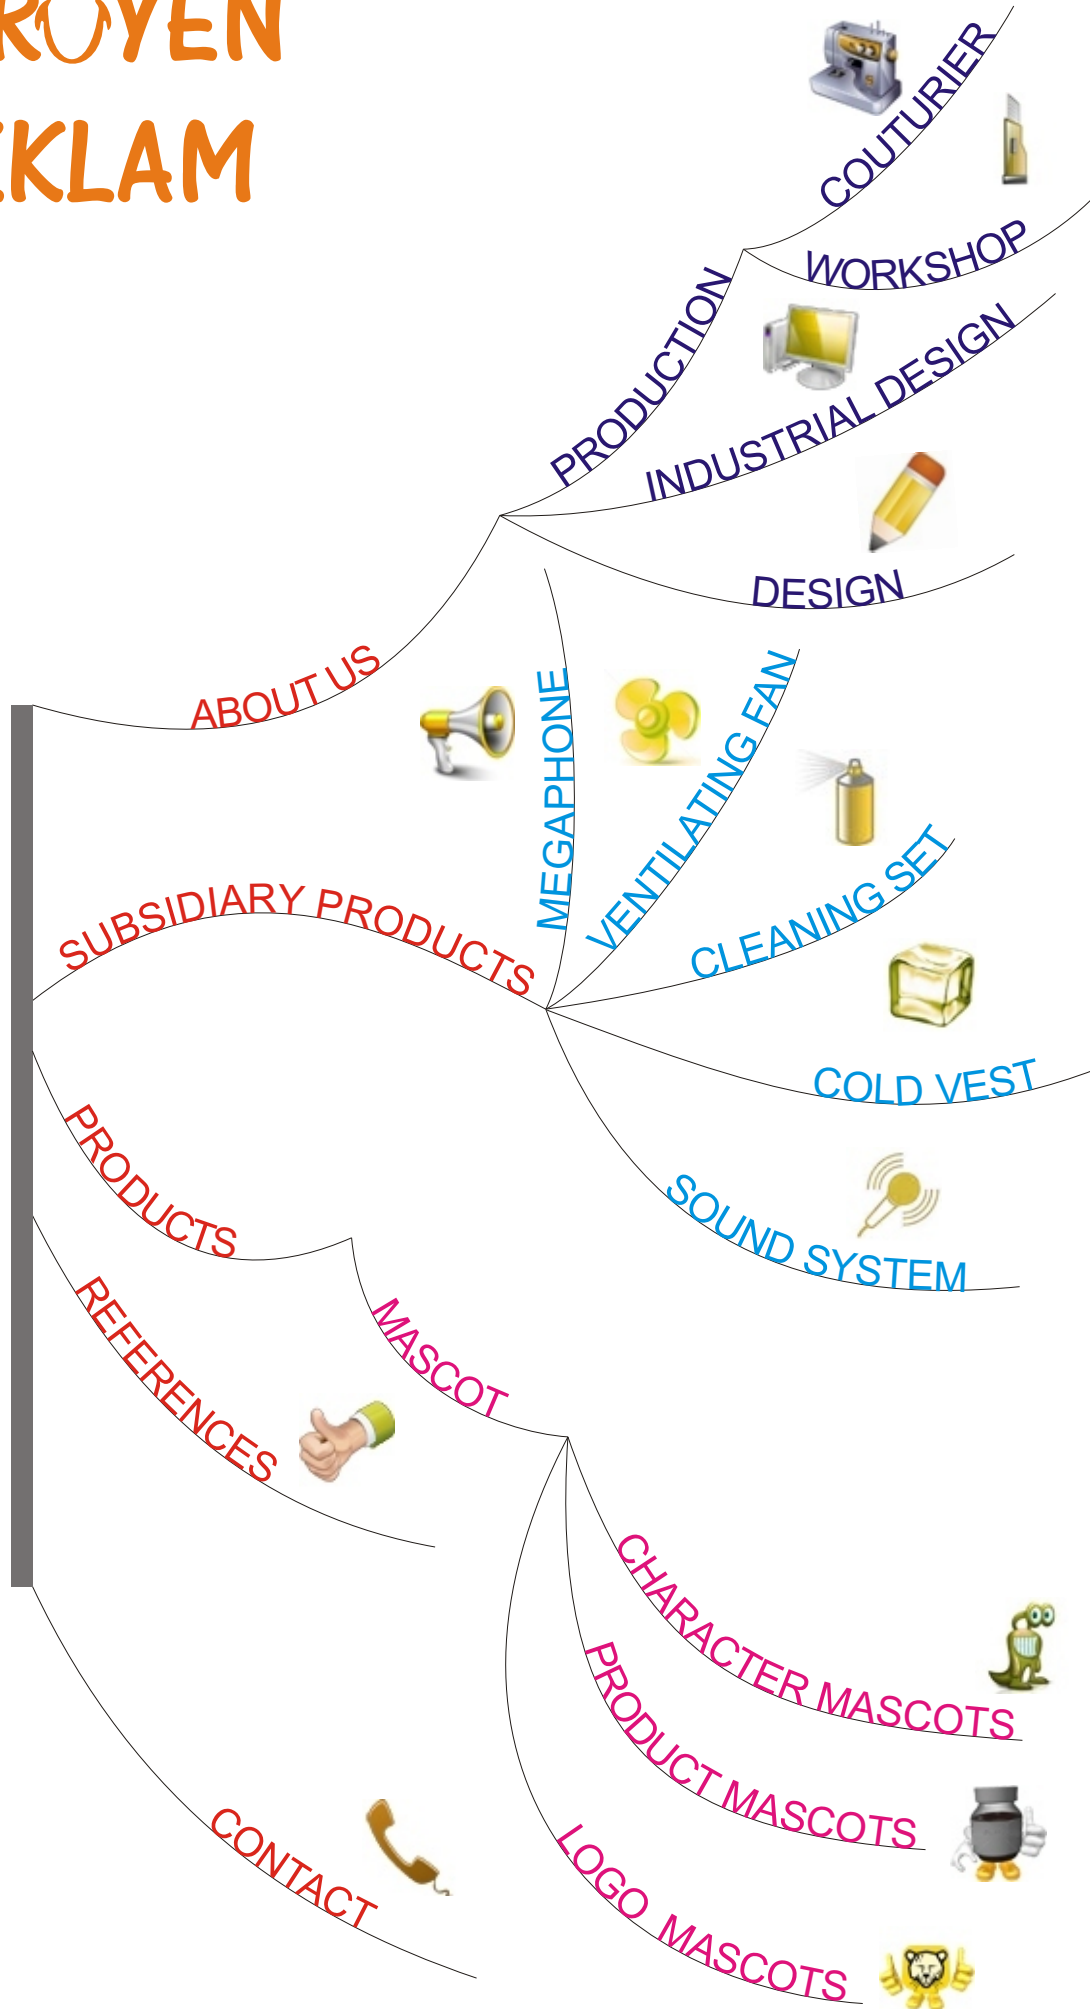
KOYEN
KLAM

COUTURIER
WORKSHOP
PRODUCTION
INDUSTRIAL DESIGN
DESIGN
ABOUT US
MEGAPHONE
VENTILATING FAN
CLEANING SET
SUBSIDIARY PRODUCTS
COLD VEST
SOUND SYSTEM
PRODUCTS
MASCOT
REFERENCES
CHARACTER MASCOTS
PRODUCT MASCOTS
LOGO MASCOTS
CONTACT